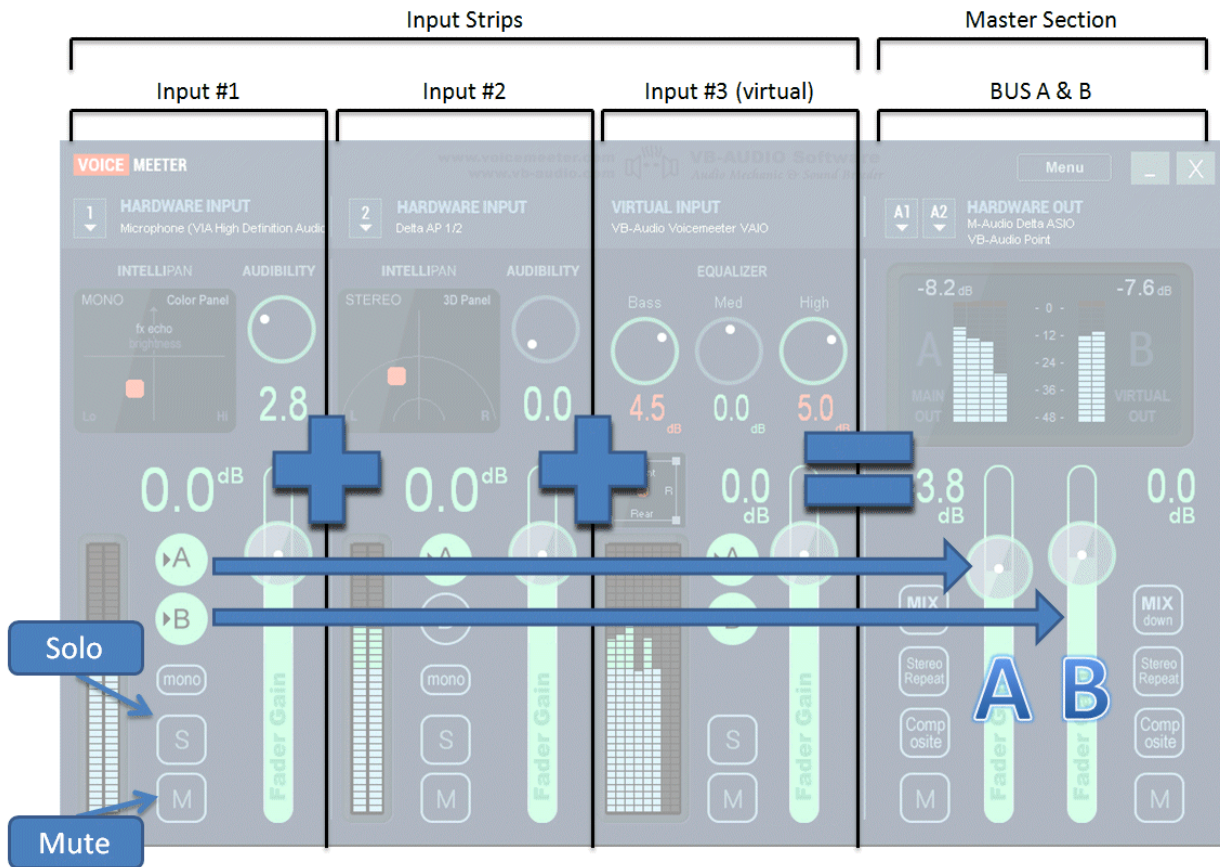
Input Strips

Master Section

Input #1

Input #2

Input #3 (virtual)

BUS A & B

VOICE MEETER

www.voicemeeter.com www.vb-audio.com

VB-AUDIO Software Audio Mechanic & Sound Builder

Menu

_ X

1 HARDWARE INPUT Microphone (VIA High Definition Audio

2 HARDWARE INPUT Delta AP 1/2

VIRTUAL INPUT VB-Audio Voicemeeter VAIO

A1 A2 HARDWARE OUT M-Audio Delta ASIO VB-Audio Point

INTELLIPAN AUDIBILITY

MONO Color Panel fx echo brightness

Lo Hi

2.8

INTELLIPAN AUDIBILITY

STEREO 3D Panel

L R

0.0

EQUALIZER

Bass Med High

4.5 dB 0.0 dB 5.0 dB

-8.2 dB -7.6 dB

- 0 - - 12 - - 24 - - 36 - - 48 -

A MAIN OUT

B VIRTUAL OUT

0.0dB

0.0dB

Rear R

0.0 dB

3.8 dB

0.0 dB

A B

A

B

MIX

MIX down

Stereo Repeat

Stereo Repeat

Comp osite

Comp osite

mono

mono

S S S

M M M M M

Fader Gain

Fader Gain

Fader Gain

Fader Gain

Fader Gain

A B

Solo

Mute